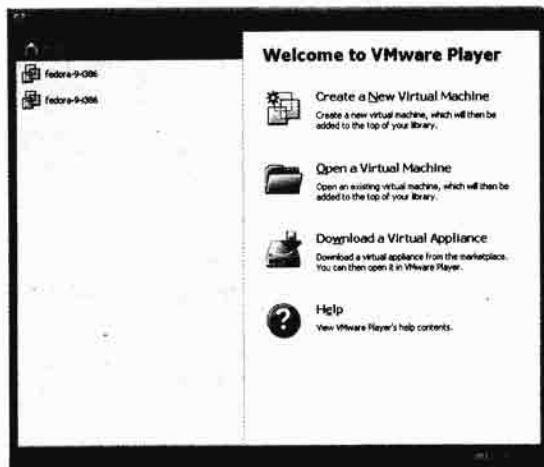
fedora-9-i386

fedora-9-i386

Welcome to VMware Player

Create a New Virtual Machine
Create a new virtual machine, which will then be added to the top of your library.

Open a Virtual Machine
Open an existing virtual machine, which will then be added to the top of your library.

Download a Virtual Appliance
Download a virtual appliance from the marketplace. You can then open it in VMware Player.

Help
View VMware Player's help contents.